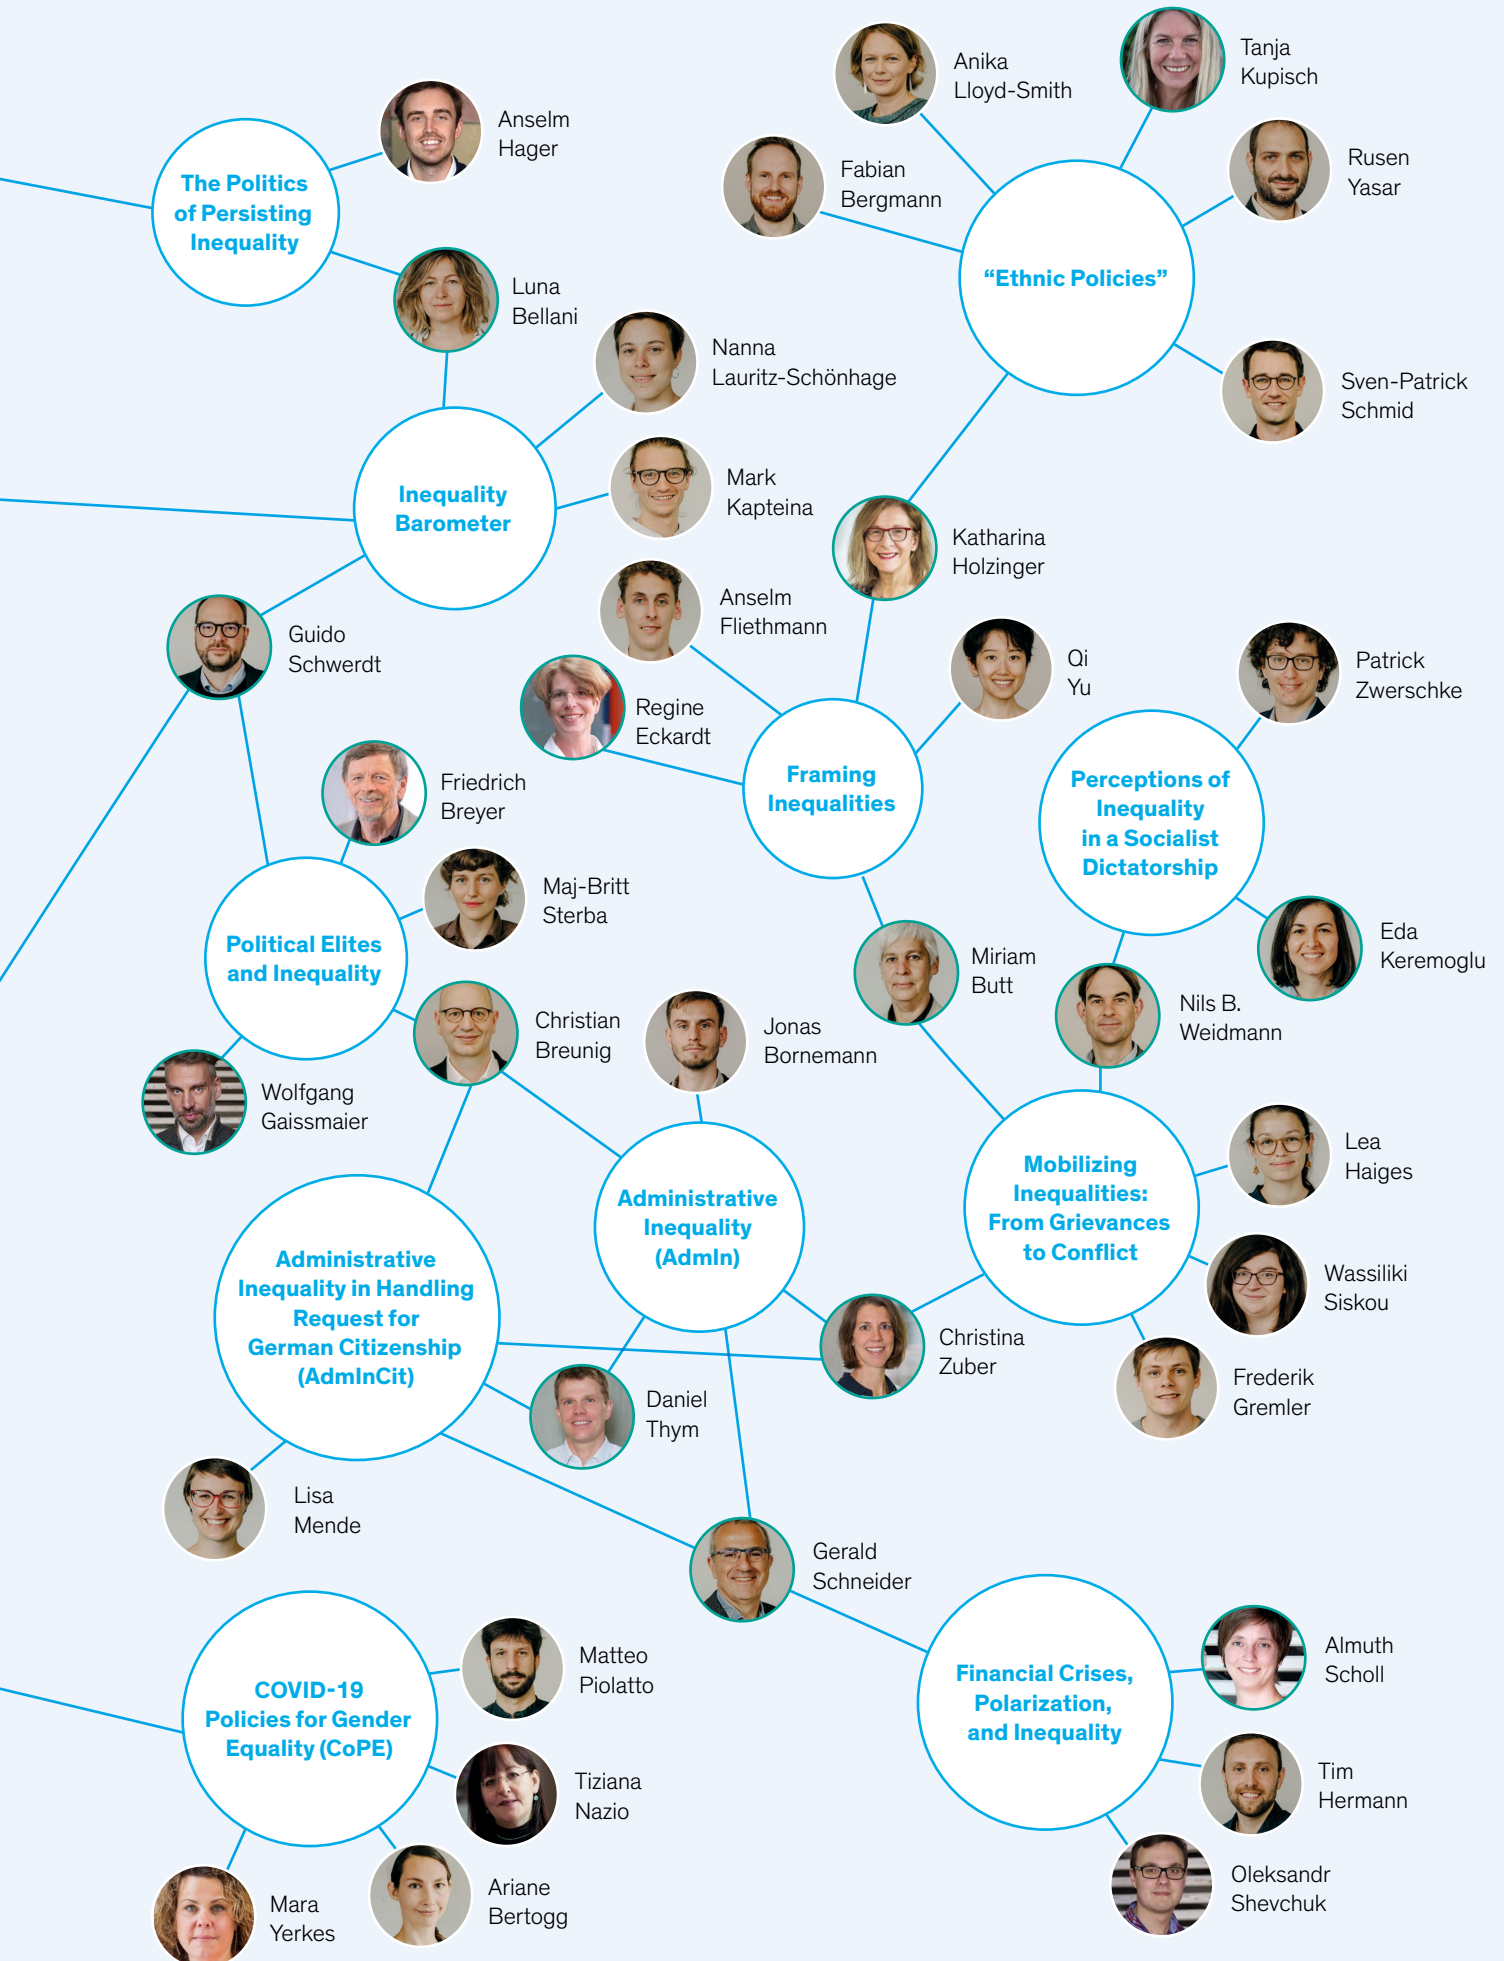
Anika Lloyd-Smith

Tanja Kupisch

Anselm Hager

The Politics of Persisting Inequality

Fabian Bergmann

Rusen Yasar

"Ethnic Policies"

Luna Bellani

Nanna Lauritz-Schönhage

Sven-Patrick Schmid

Inequality Barometer

Mark Kapteina

Katharina Holzinger

Anselm Fliethmann

Guido Schwerdt

Qi Yu

Patrick Zwerschke

Regine Eckardt

Framing Inequalities

Perceptions of Inequality in a Socialist Dictatorship

Friedrich Breyer

Maj-Britt Sterba

Political Elites and Inequality

Miriam Butt

Eda Keremoglu

Nils B. Weidmann

Christian Breunig

Jonas Bornemann

Wolfgang Gaissmaier

Mobilizing Inequalities: From Grievances to Conflict

Lea Haiges

Administrative Inequality (AdmIn)

Administrative Inequality in Handling Request for German Citizenship (AdmInCit)

Wassiliki Siskou

Christina Zuber

Daniel Thym

Frederik Gremler

Lisa Mende

Gerald Schneider

Matteo Piolatto

Almuth Scholl

COVID-19 Policies for Gender Equality (CoPE)

Financial Crises, Polarization, and Inequality

Tiziana Nazio

Tim Hermann

Ariane Bertogg

Mara Yerkes

Oleksandr Shevchuk